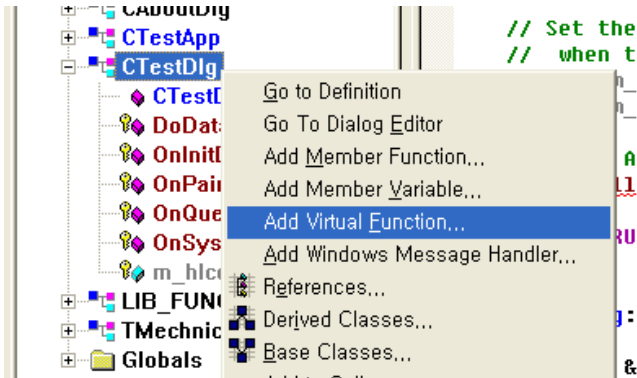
CAboutDlg
CTestApp
CTestDlg
CTestD
DoDat
OnInitD
OnPai
OnQue
OnSys
m_hIc
LIB_FUNC
TMechnic
Globals

// Set the
// when t

Go to Definition
Go To Dialog Editor
Add Member Function...
Add Member Variable...
Add Virtual Function...
Add Windows Message Handler...
References...
Derived Classes...
Base Classes...
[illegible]